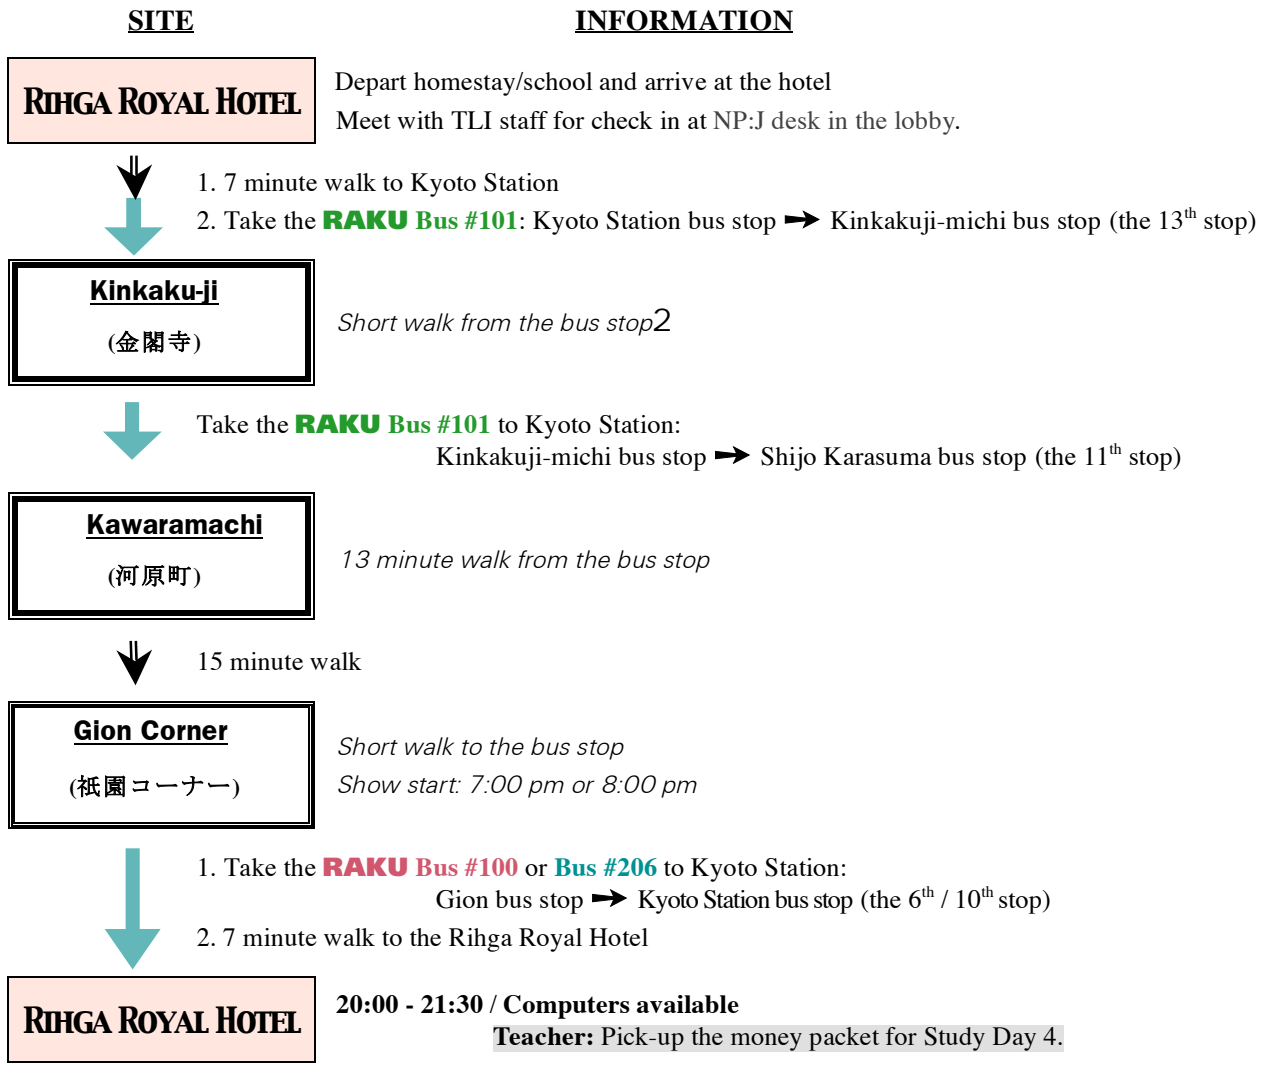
SITE INFORMATION

RIHGA ROYAL HOTEL

Depart homestay/school and arrive at the hotel

Meet with TLI staff for check in at NP:J desk in the lobby.

1. 7 minute walk to Kyoto Station

2. Take the RAKU Bus #101: Kyoto Station bus stop ➡ Kinkakuji-michi bus stop (the 13$^{th}$ stop)

Kinkaku-ji

(金閣寺)

Short walk from the bus stop2

Take the RAKU Bus #101 to Kyoto Station:

Kinkakuji-michi bus stop ➡ Shijo Karasuma bus stop (the 11$^{th}$ stop)

Kawaramachi

(河原町)

13 minute walk from the bus stop

15 minute walk

Gion Corner

(祇園コーナー)

Short walk to the bus stop

Show start: 7:00 pm or 8:00 pm

1. Take the RAKU Bus #100 or Bus #206 to Kyoto Station:

Gion bus stop ➡ Kyoto Station bus stop (the 6$^{th}$ / 10$^{th}$ stop)

2. 7 minute walk to the Rihga Royal Hotel

RIHGA ROYAL HOTEL

20:00 - 21:30 / Computers available

Teacher: Pick-up the money packet for Study Day 4.